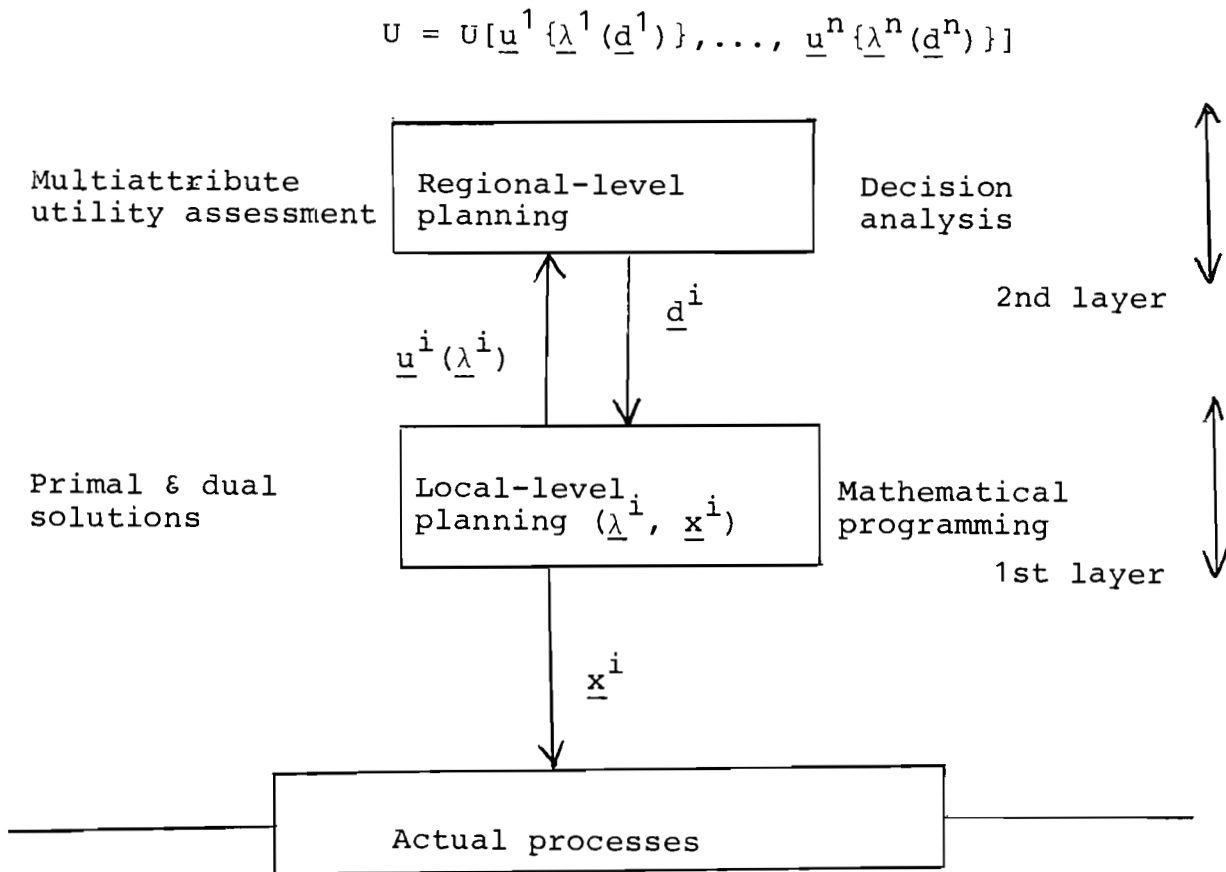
$U = U[\underline{u}^1\{\underline{\lambda}^1(\underline{d}^1)\}, \ldots, \underline{u}^n\{\underline{\lambda}^n(\underline{d}^n)\}]$

Multiattribute utility assessment

Regional-level planning

Decision analysis

2nd layer

$\underline{d}^i$

$\underline{u}^i(\underline{\lambda}^i)$

Primal & dual solutions

Local-level planning $(\underline{\lambda}^i, \underline{x}^i)$

Mathematical programming

1st layer

$\underline{x}^i$

Actual processes